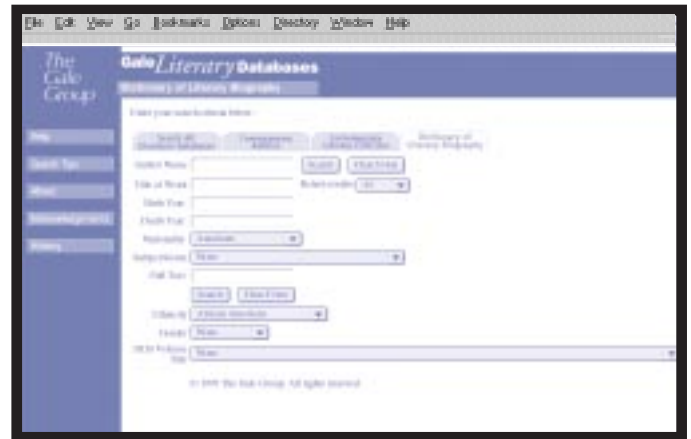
File Edit View Go Bookmarks Options Directory Window Help

The Gale Group

Gale Literary Databases

Dictionary of Literary Biography

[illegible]

Help

Search Tips

About

Acknowledgements

History

Search All Literature Databases | Contemporary Authors | Contemporary Literary Criticism | Dictionary of Literary Biography

Author Name | Search | Clear Form

Title of Work | Related results | All

Birth Year

Death Year

Nationality | Any

Subject/Genre | None

Full Text

Search | Clear Form

Volume | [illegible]

Gender | None

DLB Volume Title | None

© 1999 The Gale Group. All rights reserved.